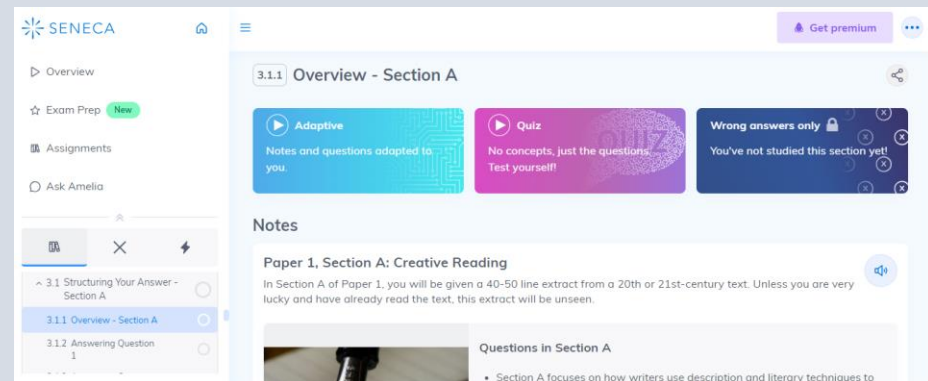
SENECA

Overview

Exam Prep New

Assignments

Ask Amelia

3.1 Structuring Your Answer - Section A

3.1.1 Overview - Section A

3.1.2 Answering Question 1

Get premium

3.1.1 Overview - Section A

Adaptive
Notes and questions adapted to you.

Quiz
No concepts, just the questions. Test yourself!

Wrong answers only
You've not studied this section yet!

Notes

Paper 1, Section A: Creative Reading

In Section A of Paper 1, you will be given a 40-50 line extract from a 20th or 21st-century text. Unless you are very lucky and have already read the text, this extract will be unseen.

Questions in Section A

• Section A focuses on how writers use description and literary techniques to